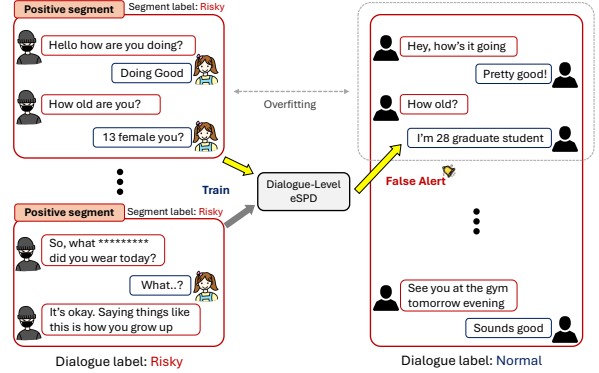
Positive segment Segment label: Risky

Hello how are you doing?

Doing Good

How old are you?

13 female you?

Positive segment Segment label: Risky

So, what ********* did you wear today?

What..?

It's okay. Saying things like this is how you grow up

Dialogue label: Risky

Overfitting

Train

Dialogue-Level eSPD

False Alert

Hey, how's it going

Pretty good!

How old?

I'm 28 graduate student

See you at the gym tomorrow evening

Sounds good

Dialogue label: Normal